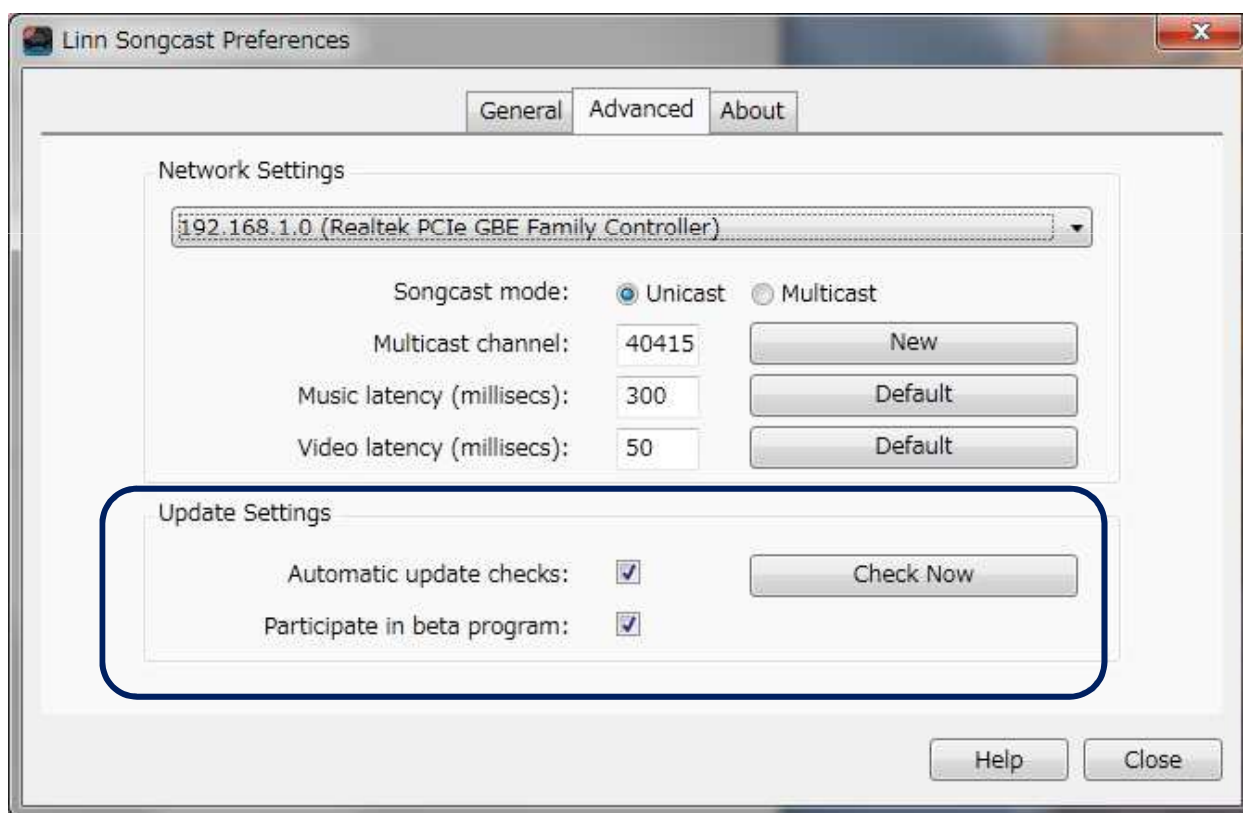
Linn Songcast Preferences

General Advanced About

Network Settings

192.168.1.0 (Realtek PCIe GBE Family Controller)

Songcast mode: Unicast Multicast

Multicast channel: 40415 New

Music latency (millisecs): 300 Default

Video latency (millisecs): 50 Default

Update Settings

Automatic update checks: Check Now

Participate in beta program:

Help Close